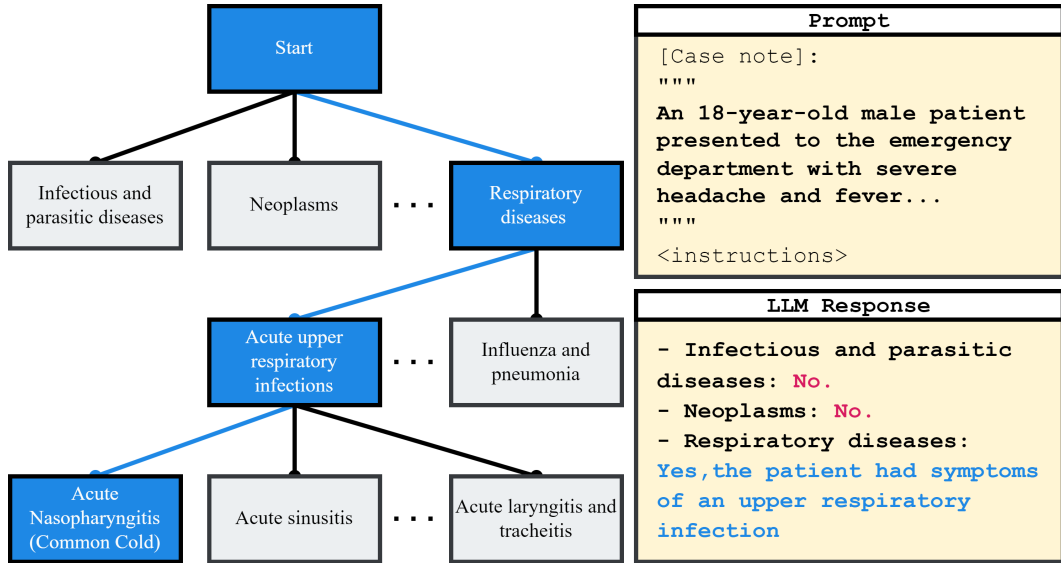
Start

Infectious and parasitic diseases

Neoplasms

...

Respiratory diseases

Acute upper respiratory infections

...

Influenza and pneumonia

Acute Nasopharyngitis (Common Cold)

Acute sinusitis

...

Acute laryngitis and tracheitis

Prompt

[Case note]:
"""
An 18-year-old male patient presented to the emergency department with severe headache and fever...
"""
<instructions>

LLM Response

- Infectious and parasitic diseases: No.
- Neoplasms: No.
- Respiratory diseases: Yes,the patient had symptoms of an upper respiratory infection